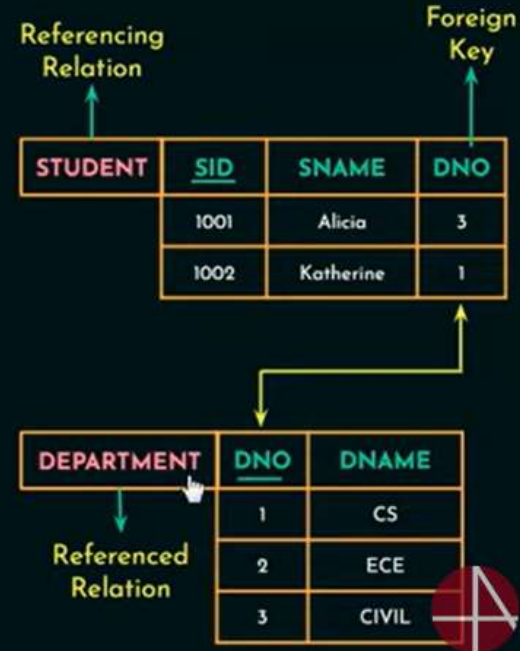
Referencing Relation

Foreign Key

| STUDENT | SID | SNAME | DNO |
|---|---|---|---|
| | 1001 | Alicia | 3 |
| | 1002 | Katherine | 1 |

| DEPARTMENT | DNO | DNAME |
|---|---|---|
| | 1 | CS |
| | 2 | ECE |
| | 3 | CIVIL |

Referenced Relation